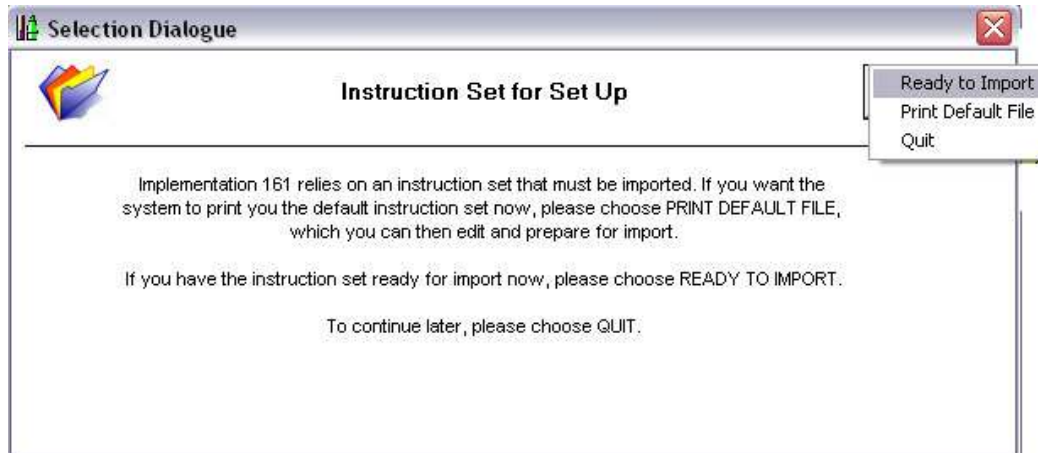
Selection Dialogue

Instruction Set for Set Up

Ready to Import
Print Default File
Quit

Implementation 161 relies on an instruction set that must be imported. If you want the system to print you the default instruction set now, please choose PRINT DEFAULT FILE, which you can then edit and prepare for import.

If you have the instruction set ready for import now, please choose READY TO IMPORT.

To continue later, please choose QUIT.